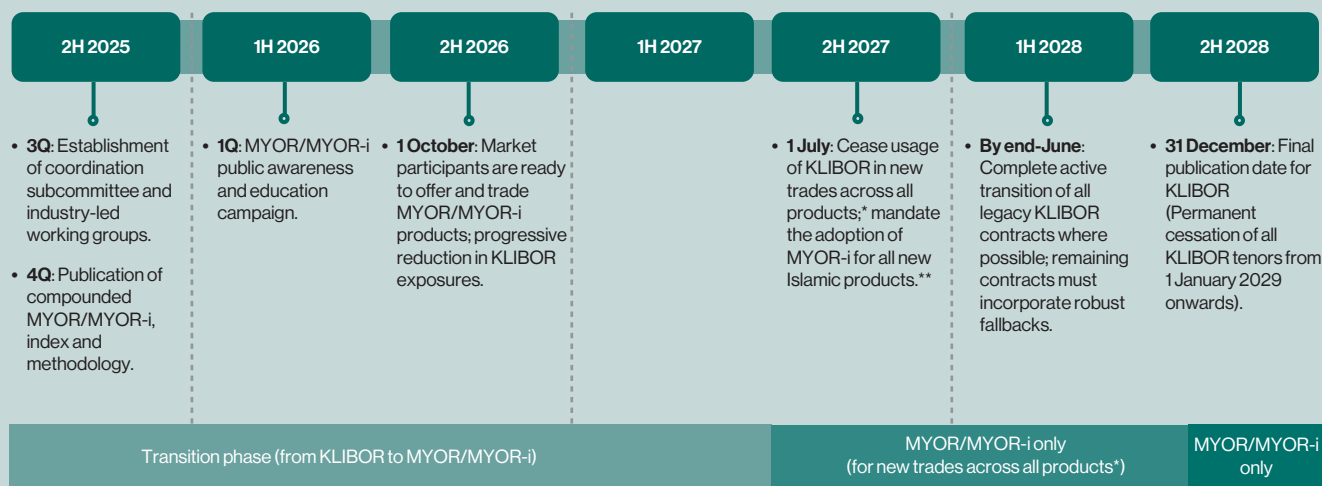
2H 2025

1H 2026

2H 2026

1H 2027

2H 2027

1H 2028

2H 2028

• **3Q**: Establishment of coordination subcommittee and industry-led working groups.

• **4Q**: Publication of compounded MYOR/MYOR-i, index and methodology.

• **1Q**: MYOR/MYOR-i public awareness and education campaign.

• **1 October**: Market participants are ready to offer and trade MYOR/MYOR-i products; progressive reduction in KLIBOR exposures.

• **1 July**: Cease usage of KLIBOR in new trades across all products;* mandate the adoption of MYOR-i for all new Islamic products.**

• **By end-June**: Complete active transition of all legacy KLIBOR contracts where possible; remaining contracts must incorporate robust fallbacks.

• **31 December**: Final publication date for KLIBOR (Permanent cessation of all KLIBOR tenors from 1 January 2029 onwards).

Transition phase (from KLIBOR to MYOR/MYOR-i)

MYOR/MYOR-i only (for new trades across all products*)

MYOR/MYOR-i only